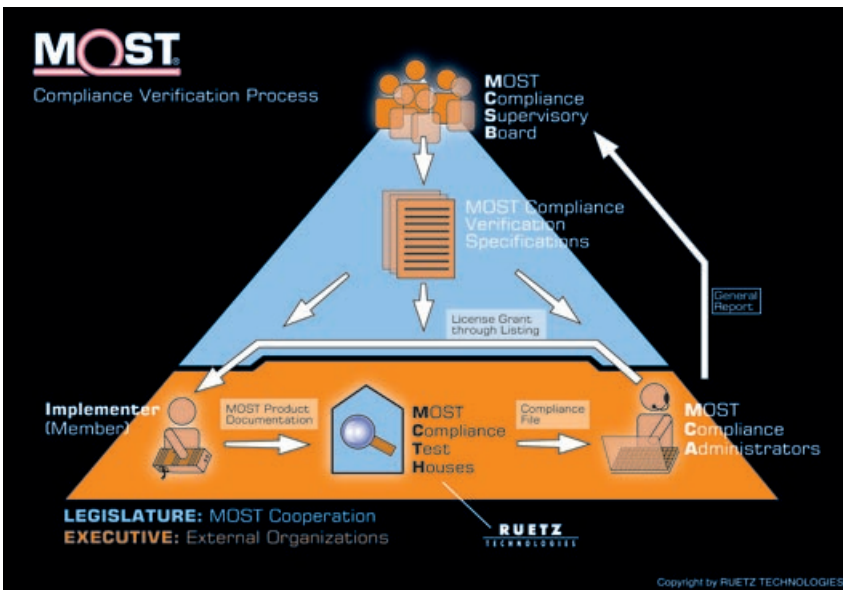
MOST®

Compliance Verification Process

MOST Compliance Supervisory Board

MOST Compliance Verification Specifications

General Report

License Grant through Listing

Implementer (Member)

MOST Product Documentation

MOST Compliance Test Houses

Compliance File

MOST Compliance Administrators

LEGISLATURE: MOST Cooperation
EXECUTIVE: External Organizations

RUETZ TECHNOLOGIES

Copyright by RUETZ TECHNOLOGIES